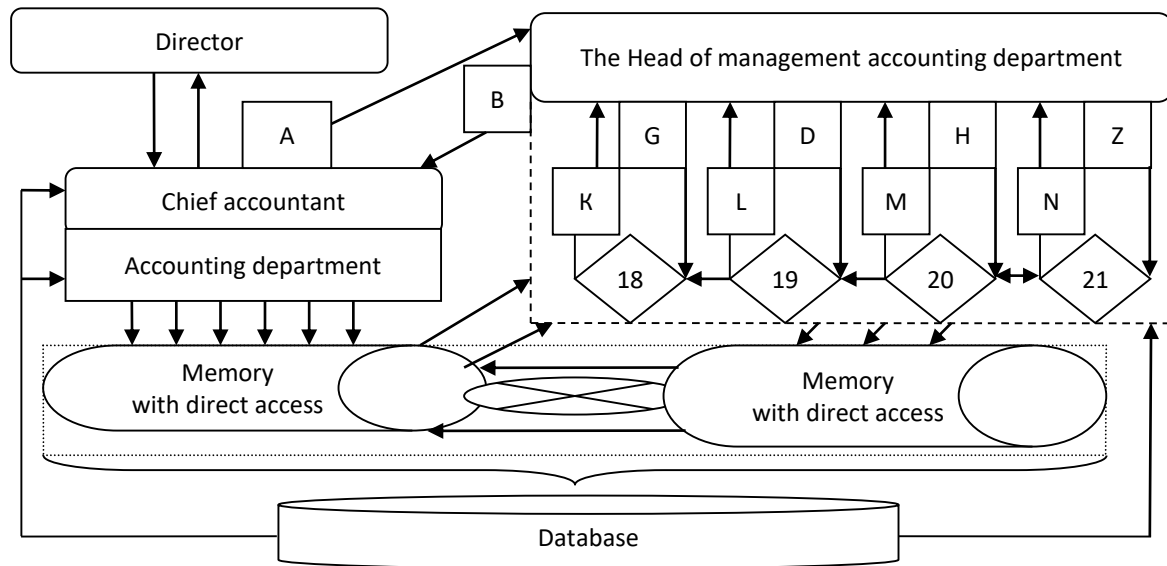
Director

A

B

The Head of management accounting department

G

D

H

Z

Chief accountant

Accounting department

К

L

M

N

18

19

20

21

Memory with direct access

Memory with direct access

Database